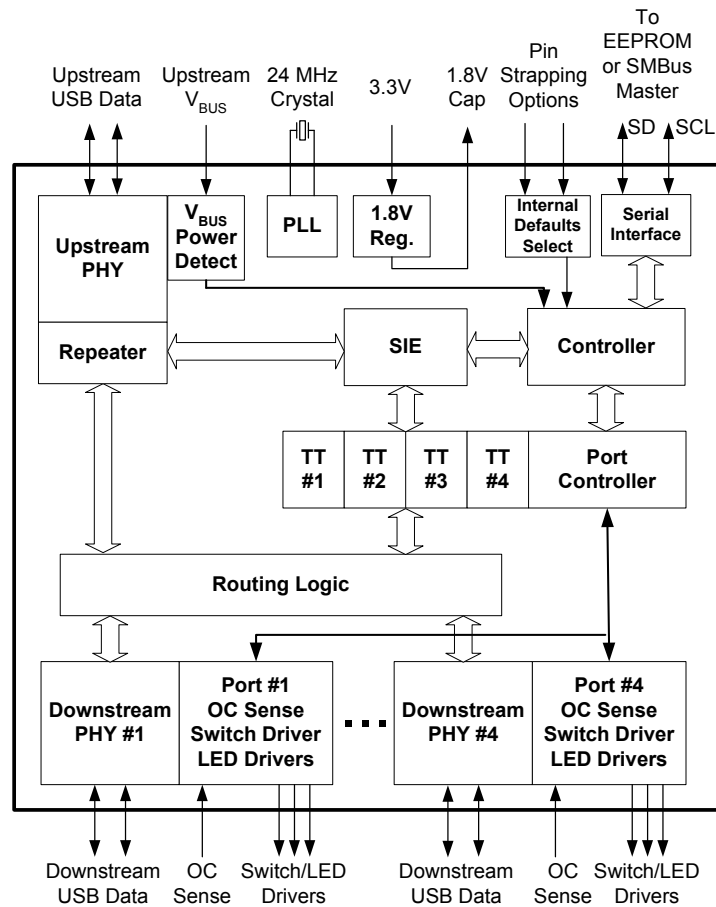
Upstream USB Data

Upstream $V_{BUS}$

24 MHz Crystal

3.3V

1.8V Cap

Pin Strapping Options

To EEPROM or SMBus Master

SD SCL

Upstream PHY

$V_{BUS}$ Power Detect

PLL

1.8V Reg.

Internal Defaults Select

Serial Interface

Repeater

SIE

Controller

TT #1

TT #2

TT #3

TT #4

Port Controller

Routing Logic

Downstream PHY #1

Port #1 OC Sense Switch Driver LED Drivers

...

Downstream PHY #4

Port #4 OC Sense Switch Driver LED Drivers

Downstream USB Data

OC Sense

Switch/LED Drivers

Downstream USB Data

OC Sense

Switch/LED Drivers